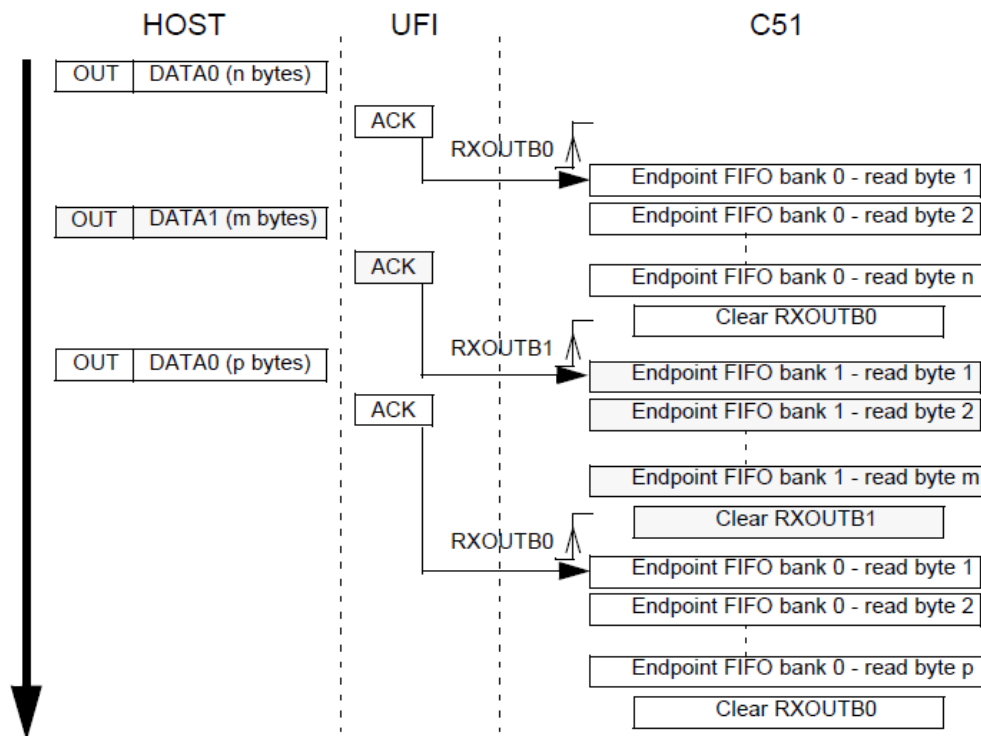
HOST

UFI

C51

OUT DATA0 (n bytes)

ACK

RXOUTB0

Endpoint FIFO bank 0 - read byte 1

OUT DATA1 (m bytes)

Endpoint FIFO bank 0 - read byte 2

ACK

Endpoint FIFO bank 0 - read byte n

Clear RXOUTB0

RXOUTB1

OUT DATA0 (p bytes)

Endpoint FIFO bank 1 - read byte 1

ACK

Endpoint FIFO bank 1 - read byte 2

Endpoint FIFO bank 1 - read byte m

Clear RXOUTB1

RXOUTB0

Endpoint FIFO bank 0 - read byte 1

Endpoint FIFO bank 0 - read byte 2

Endpoint FIFO bank 0 - read byte p

Clear RXOUTB0